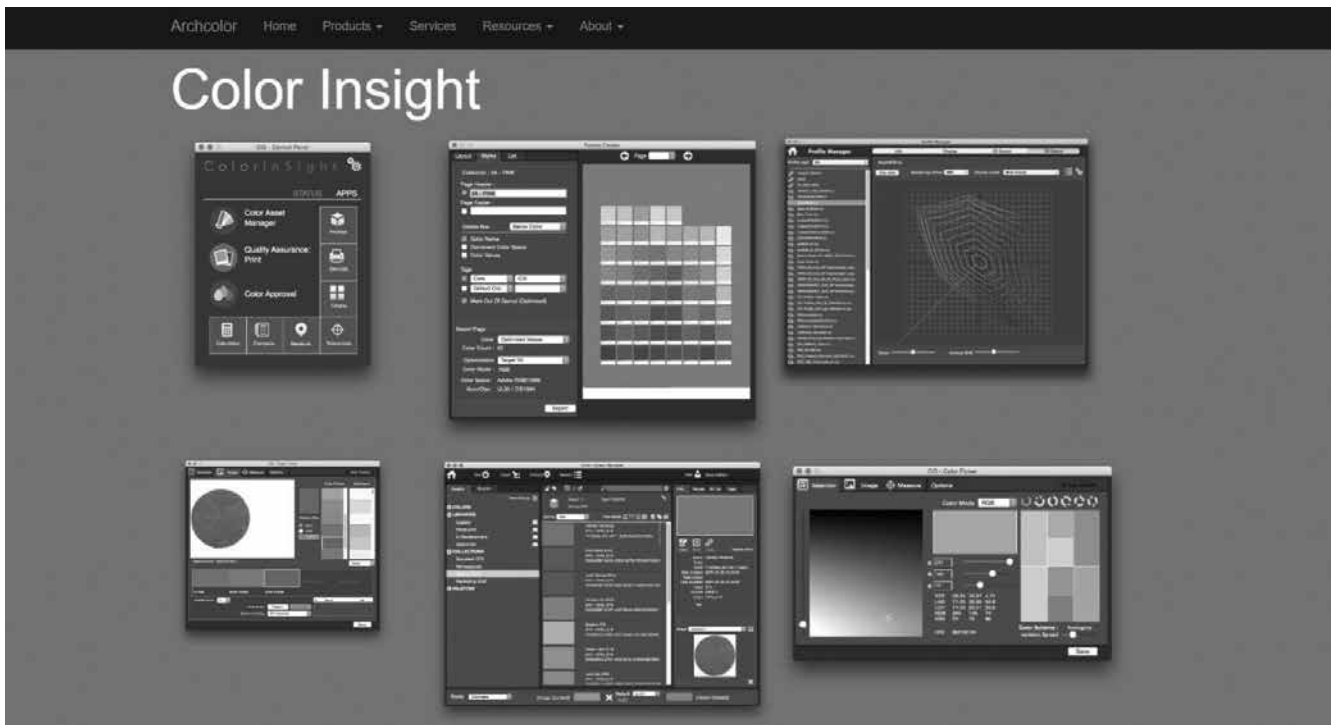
Archcolor Home Products ▾ Services Resources ▾ About ▾

Color Insight

ColorInSight

STATUS APPS

Color Asset Manager

Quality Assurance: Print

Color Approval

Layout Marks List

Page

Export

Profile Manager

Selection Image Measure Options

Color Mode RGB

Save